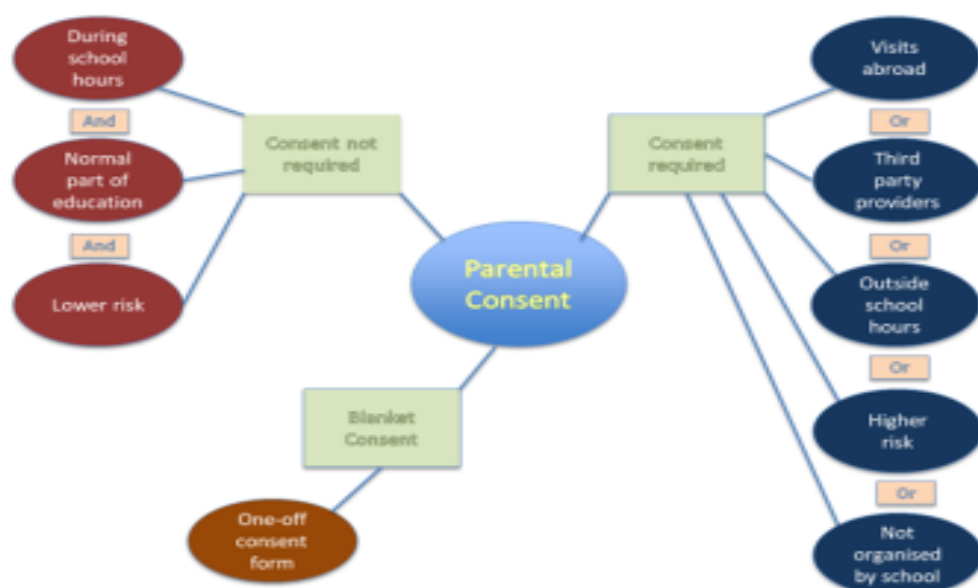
During school hours

And

Normal part of education

And

Lower risk

Consent not required

Parental Consent

Consent required

Visits abroad

Or

Third party providers

Or

Outside school hours

Or

Higher risk

Or

Not organised by school

Blanket Consent

One-off consent form